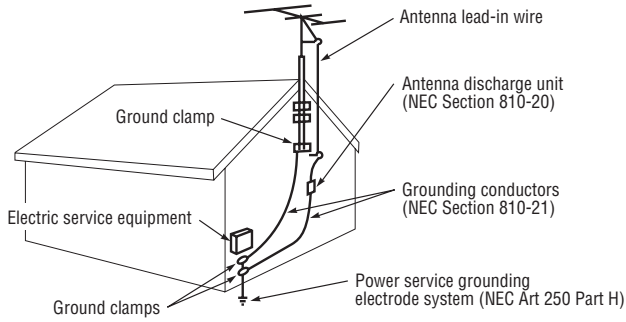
Antenna lead-in wire

Antenna discharge unit
(NEC Section 810-20)

Ground clamp

Grounding conductors
(NEC Section 810-21)

Electric service equipment

Power service grounding
electrode system (NEC Art 250 Part H)

Ground clamps